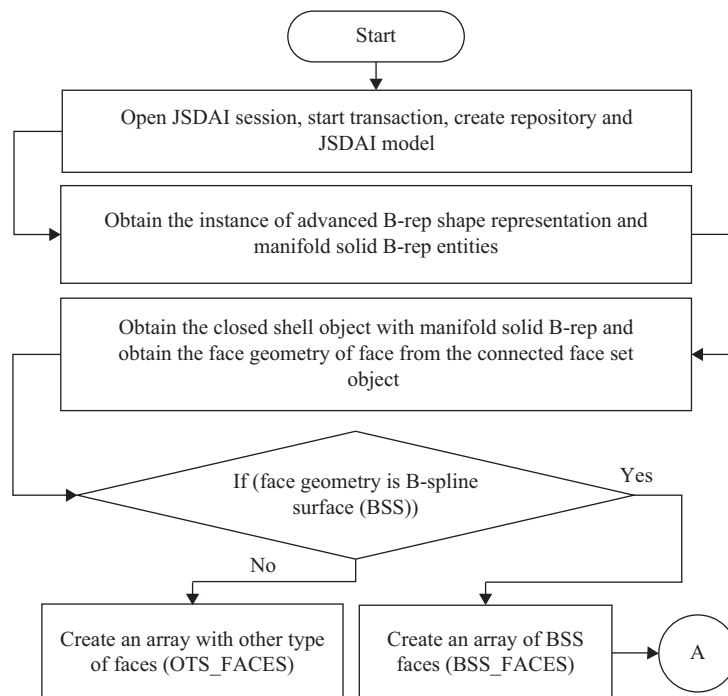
Start

Open JSDAI session, start transaction, create repository and JSDAI model

Obtain the instance of advanced B-rep shape representation and manifold solid B-rep entities

Obtain the closed shell object with manifold solid B-rep and obtain the face geometry of face from the connected face set object

If (face geometry is B-spline surface (BSS))

Yes

No

Create an array with other type of faces (OTS_FACES)

Create an array of BSS faces (BSS_FACES)

A